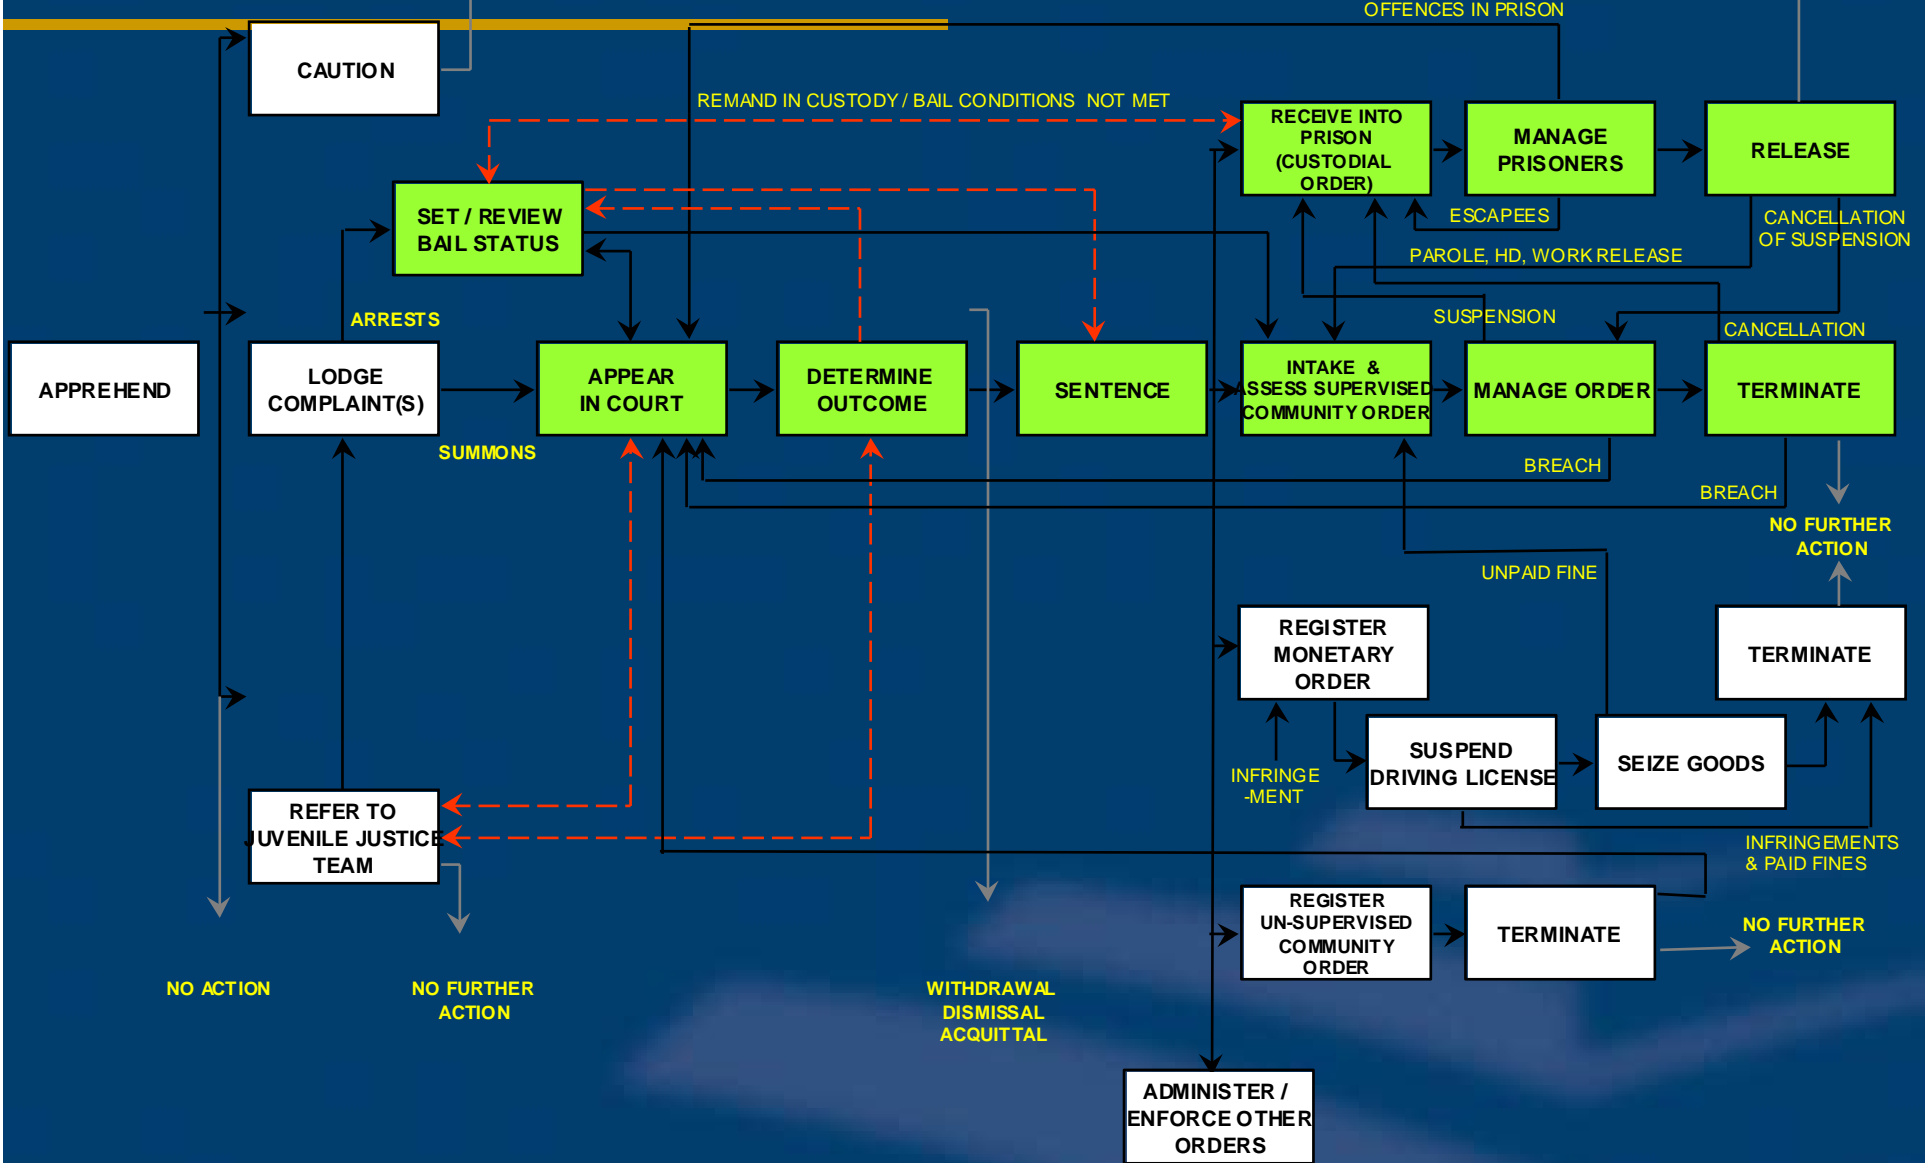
OFFENCES IN PRISON

CAUTION

REMAND IN CUSTODY / BAIL CONDITIONS NOT MET

RECEIVE INTO PRISON (CUSTODIAL ORDER)

MANAGE PRISONERS

RELEASE

SET / REVIEW BAIL STATUS

ESCAPEES

CANCELLATION OF SUSPENSION

PAROLE, HD, WORK RELEASE

SUSPENSION

ARRESTS

CANCELLATION

APPREHEND

LODGE COMPLAINT(S)

APPEAR IN COURT

DETERMINE OUTCOME

SENTENCE

INTAKE & ASSESS SUPERVISED COMMUNITY ORDER

MANAGE ORDER

TERMINATE

SUMMONS

BREACH

BREACH

NO FURTHER ACTION

UNPAID FINE

REGISTER MONETARY ORDER

TERMINATE

SUSPEND DRIVING LICENSE

SEIZE GOODS

INFRINGE -MENT

REFER TO JUVENILE JUSTICE TEAM

INFRINGEMENTS & PAID FINES

REGISTER UN-SUPERVISED COMMUNITY ORDER

TERMINATE

NO FURTHER ACTION

NO ACTION

NO FURTHER ACTION

WITHDRAWAL DISMISSAL ACQUITTAL

ADMINISTER / ENFORCE OTHER ORDERS